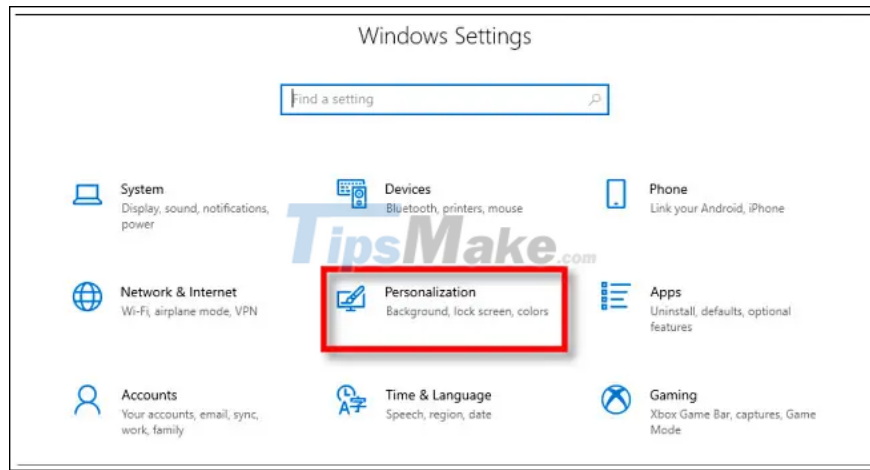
Windows Settings

Find a setting

System
Display, sound, notifications, power

Devices
Bluetooth, printers, mouse

Phone
Link your Android, iPhone

TipsMake.com

Network & Internet
Wi-Fi, airplane mode, VPN

Personalization
Background, lock screen, colors

Apps
Uninstall, defaults, optional features

Accounts
Your accounts, email, sync, work, family

Time & Language
Speech, region, date

Gaming
Xbox Game Bar, captures, Game Mode